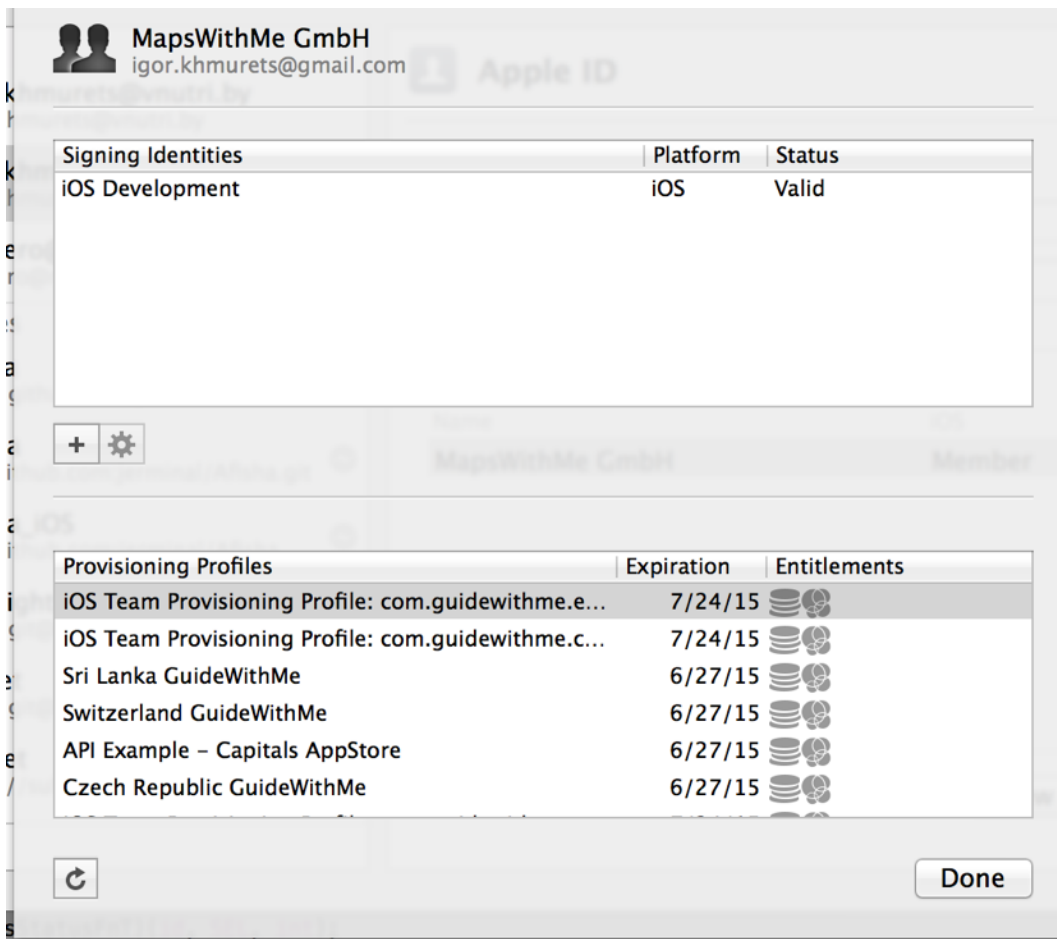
MapsWithMe GmbH
igor.khmurets@gmail.com

Apple ID

| Signing Identities | Platform | Status |
|---|---|---|
| iOS Development | iOS | Valid |

+

| Provisioning Profiles | Expiration | Entitlements |
|---|---|---|
| iOS Team Provisioning Profile: com.guidewithme.e... | 7/24/15 | |
| iOS Team Provisioning Profile: com.guidewithme.c... | 7/24/15 | |
| Sri Lanka GuideWithMe | 6/27/15 | |
| Switzerland GuideWithMe | 6/27/15 | |
| API Example - Capitals AppStore | 6/27/15 | |
| Czech Republic GuideWithMe | 6/27/15 | |

Name
MapsWithMe GmbH
Member

Done